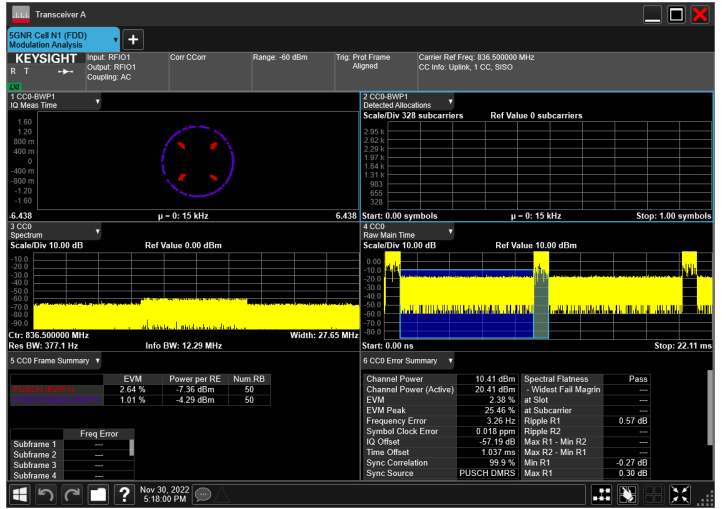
Transceiver A

5GNR Cell N1 (FDD)
Modulation Analysis

KEYSIGHT
R T

Input: RFIO1
Output: RFIO1
Coupling: AC

Corr CCorr

Range: -60 dBm

Trig: Prot Frame
Aligned

Carrier Ref Freq: 836.500000 MHz
CC Info: Uplink, 1 CC, SISO

LXI

1 CC0-BWP1
IQ Meas Time

1.60
1.20
800 m
400 m
0
-400 m
-800 m
-1.20
-1.60
-6.438
μ = 0: 15 kHz
6.438

2 CC0-BWP1
Detected Allocations
Scale/Div 328 subcarriers
Ref Value 0 subcarriers
2.95 k
2.62 k
2.29 k
1.97 k
1.64 k
1.31 k
983
655
328
Start: 0.00 symbols
μ = 0: 15 kHz
Stop: 1.00 symbols

3 CC0
Spectrum
Scale/Div 10.00 dB
Ref Value 0.00 dBm
-10.0
-20.0
-30.0
-40.0
-50.0
-60.0
-70.0
-80.0
-90.0
Ctr: 836.500000 MHz
Width: 27.65 MHz
Res BW: 377.1 Hz
Info BW: 12.29 MHz

4 CC0
Raw Main Time
Scale/Div 10.00 dB
Ref Value 10.00 dBm
0.00
-10.0
-20.0
-30.0
-40.0
-50.0
-60.0
-70.0
-80.0
Start: 0.00 ns
Stop: 22.11 ms

5 CC0 Frame Summary

| | EVM | Power per RE | Num RB |
|---|---|---|---|
| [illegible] | 2.64 % | -7.36 dBm | 50 |
| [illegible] | 1.01 % | -4.29 dBm | 50 |

| | Freq Error |
|---|---|
| Subframe 1 | --- |
| Subframe 2 | --- |
| Subframe 3 | --- |
| Subframe 4 | --- |

6 CC0 Error Summary

| | | | |
|---|---|---|---|
| Channel Power | 10.41 dBm | Spectral Flatness | Pass |
| Channel Power (Active) | 20.41 dBm | - Widest Fail Margin | --- |
| EVM | 2.38 % | at Slot | --- |
| EVM Peak | 25.46 % | at Subcarrier | --- |
| Frequency Error | 3.26 Hz | Ripple R1 | 0.57 dB |
| Symbol Clock Error | 0.018 ppm | Ripple R2 | --- |
| IQ Offset | -57.19 dB | Max R1 - Min R2 | --- |
| Time Offset | 1.037 ms | Max R2 - Min R1 | --- |
| Sync Correlation | 99.9 % | Min R1 | -0.27 dB |
| Sync Source | PUSCH DMRS | Max R1 | 0.30 dB |

Nov 30, 2022
5:18:00 PM